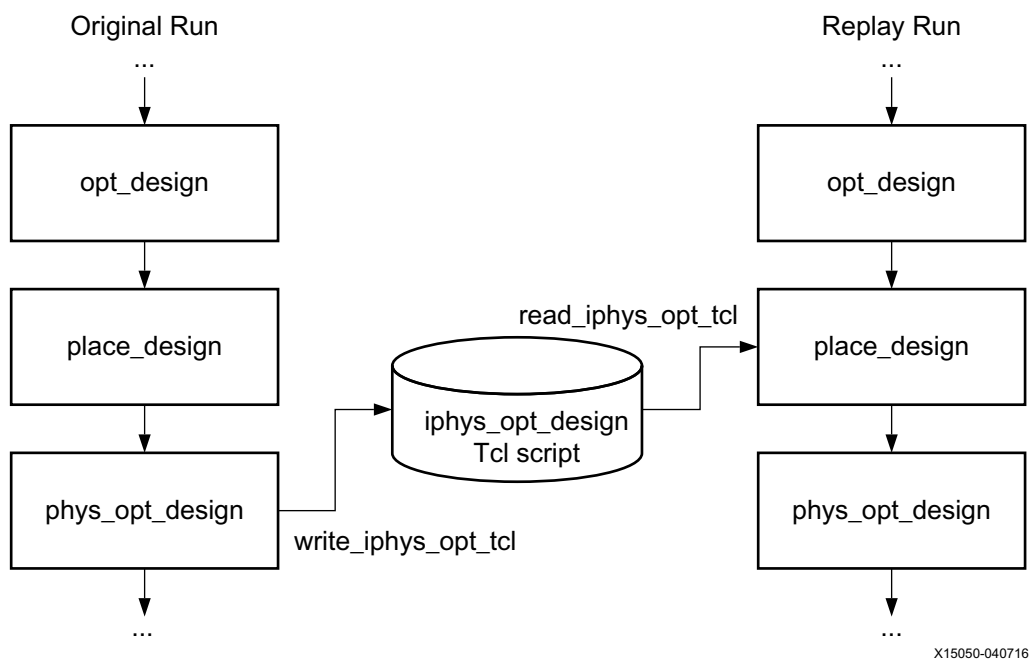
Original Run

...

opt_design

place_design

phys_opt_design

...

write_iphys_opt_tcl

iphys_opt_design
Tcl script

read_iphys_opt_tcl

Replay Run

...

opt_design

place_design

phys_opt_design

...

X15050-040716